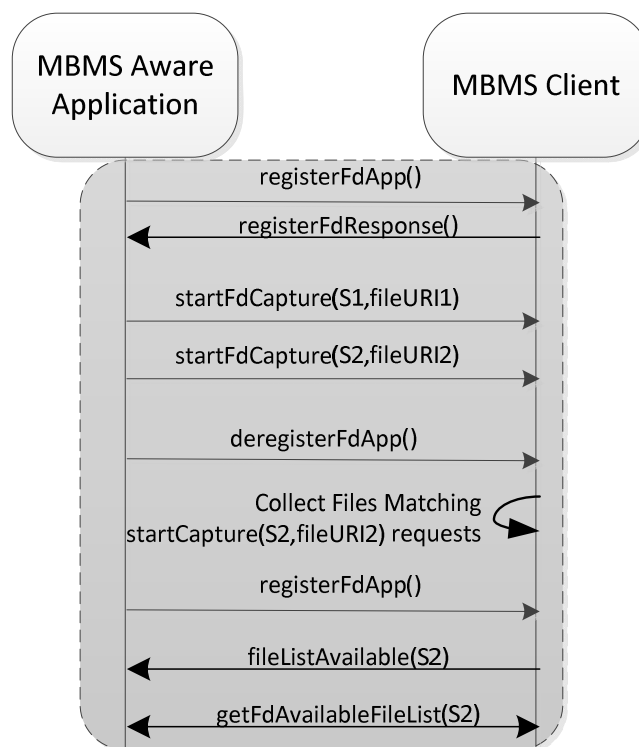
MBMS Aware Application

MBMS Client

registerFdApp()

registerFdResponse()

startFdCapture(S1,fileURI1)

startFdCapture(S2,fileURI2)

deregisterFdApp()

Collect Files Matching startCapture(S2,fileURI2) requests

registerFdApp()

fileListAvailable(S2)

getFdAvailableFileList(S2)